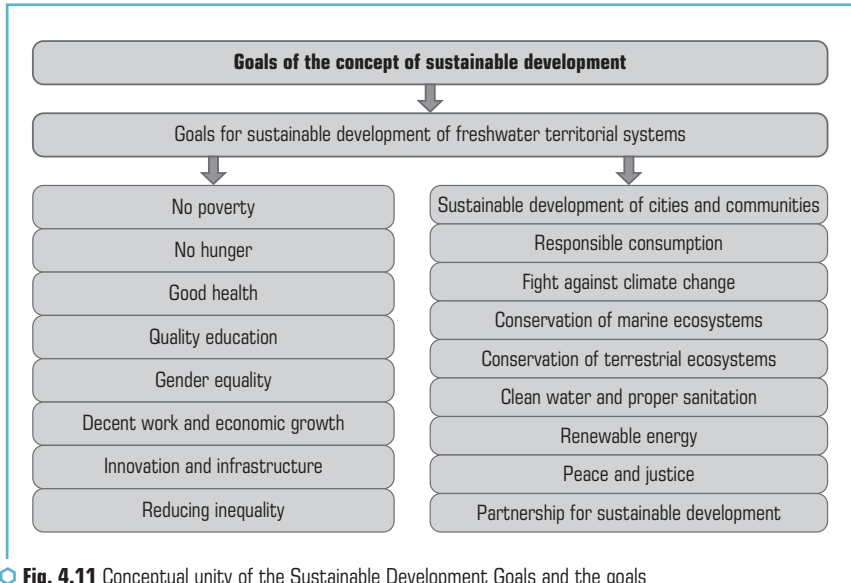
Goals of the concept of sustainable development

Goals for sustainable development of freshwater territorial systems

No poverty

No hunger

Good health

Quality education

Gender equality

Decent work and economic growth

Innovation and infrastructure

Reducing inequality

Sustainable development of cities and communities

Responsible consumption

Fight against climate change

Conservation of marine ecosystems

Conservation of terrestrial ecosystems

Clean water and proper sanitation

Renewable energy

Peace and justice

Partnership for sustainable development

Fig. 4.11 Conceptual unity of the Sustainable Development Goals and the goals